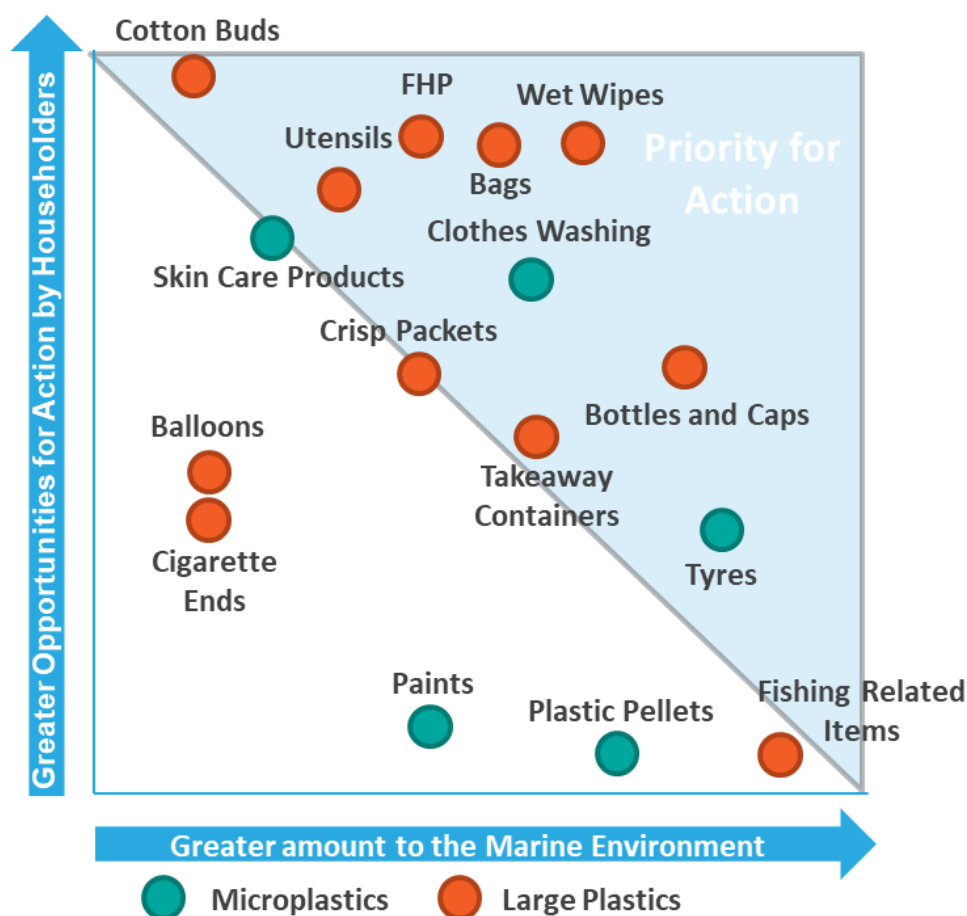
Greater Opportunities for Action by Householders

Cotton Buds

FHP

Wet Wipes

Utensils

Bags

Priority for Action

Clothes Washing

Skin Care Products

Crisp Packets

Bottles and Caps

Balloons

Takeaway Containers

Cigarette Ends

Tyres

Paints

Plastic Pellets

Fishing Related Items

Greater amount to the Marine Environment

Microplastics Large Plastics